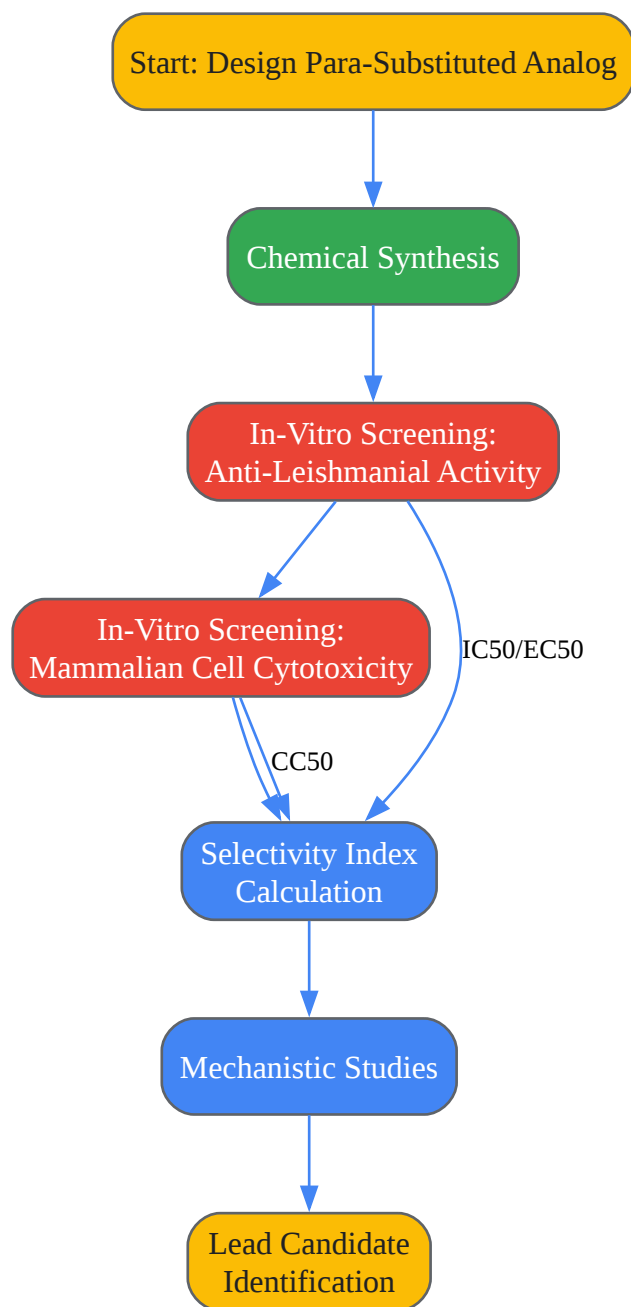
Start: Design Para-Substituted Analog

Chemical Synthesis

In-Vitro Screening:
Anti-Leishmanial Activity

In-Vitro Screening:
Mammalian Cell Cytotoxicity

IC50/EC50

CC50

Selectivity Index
Calculation

Mechanistic Studies

Lead Candidate
Identification